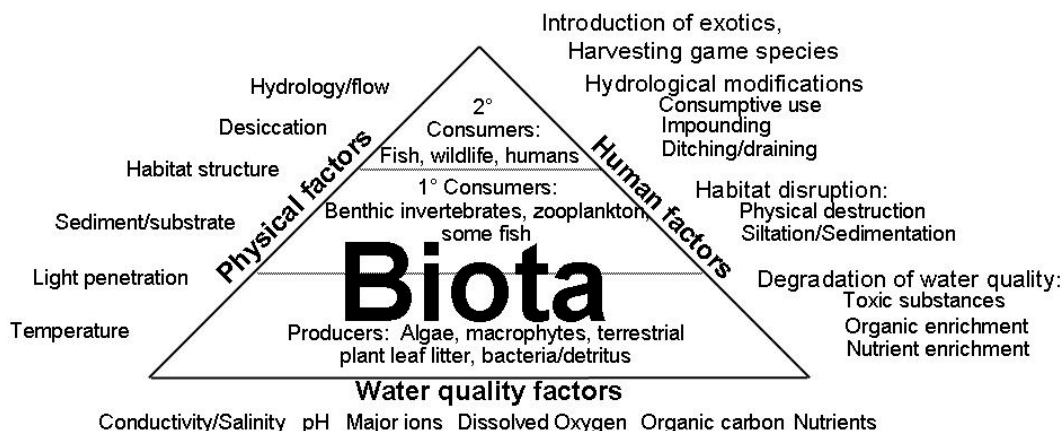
Introduction of exotics,
Harvesting game species

Hydrology/flow

Desiccation

Habitat structure

Sediment/substrate

Light penetration

Temperature

Physical factors

2°
Consumers:
Fish, wildlife, humans

1° Consumers:
Benthic invertebrates, zooplankton, some fish

Biota

Producers: Algae, macrophytes, terrestrial plant leaf litter, bacteria/detritus

Human factors

Hydrological modifications
Consumptive use
Impounding
Ditching/draining

Habitat disruption:
Physical destruction
Siltation/Sedimentation

Degradation of water quality:
Toxic substances
Organic enrichment
Nutrient enrichment

Water quality factors

Conductivity/Salinity pH Major ions Dissolved Oxygen Organic carbon Nutrients